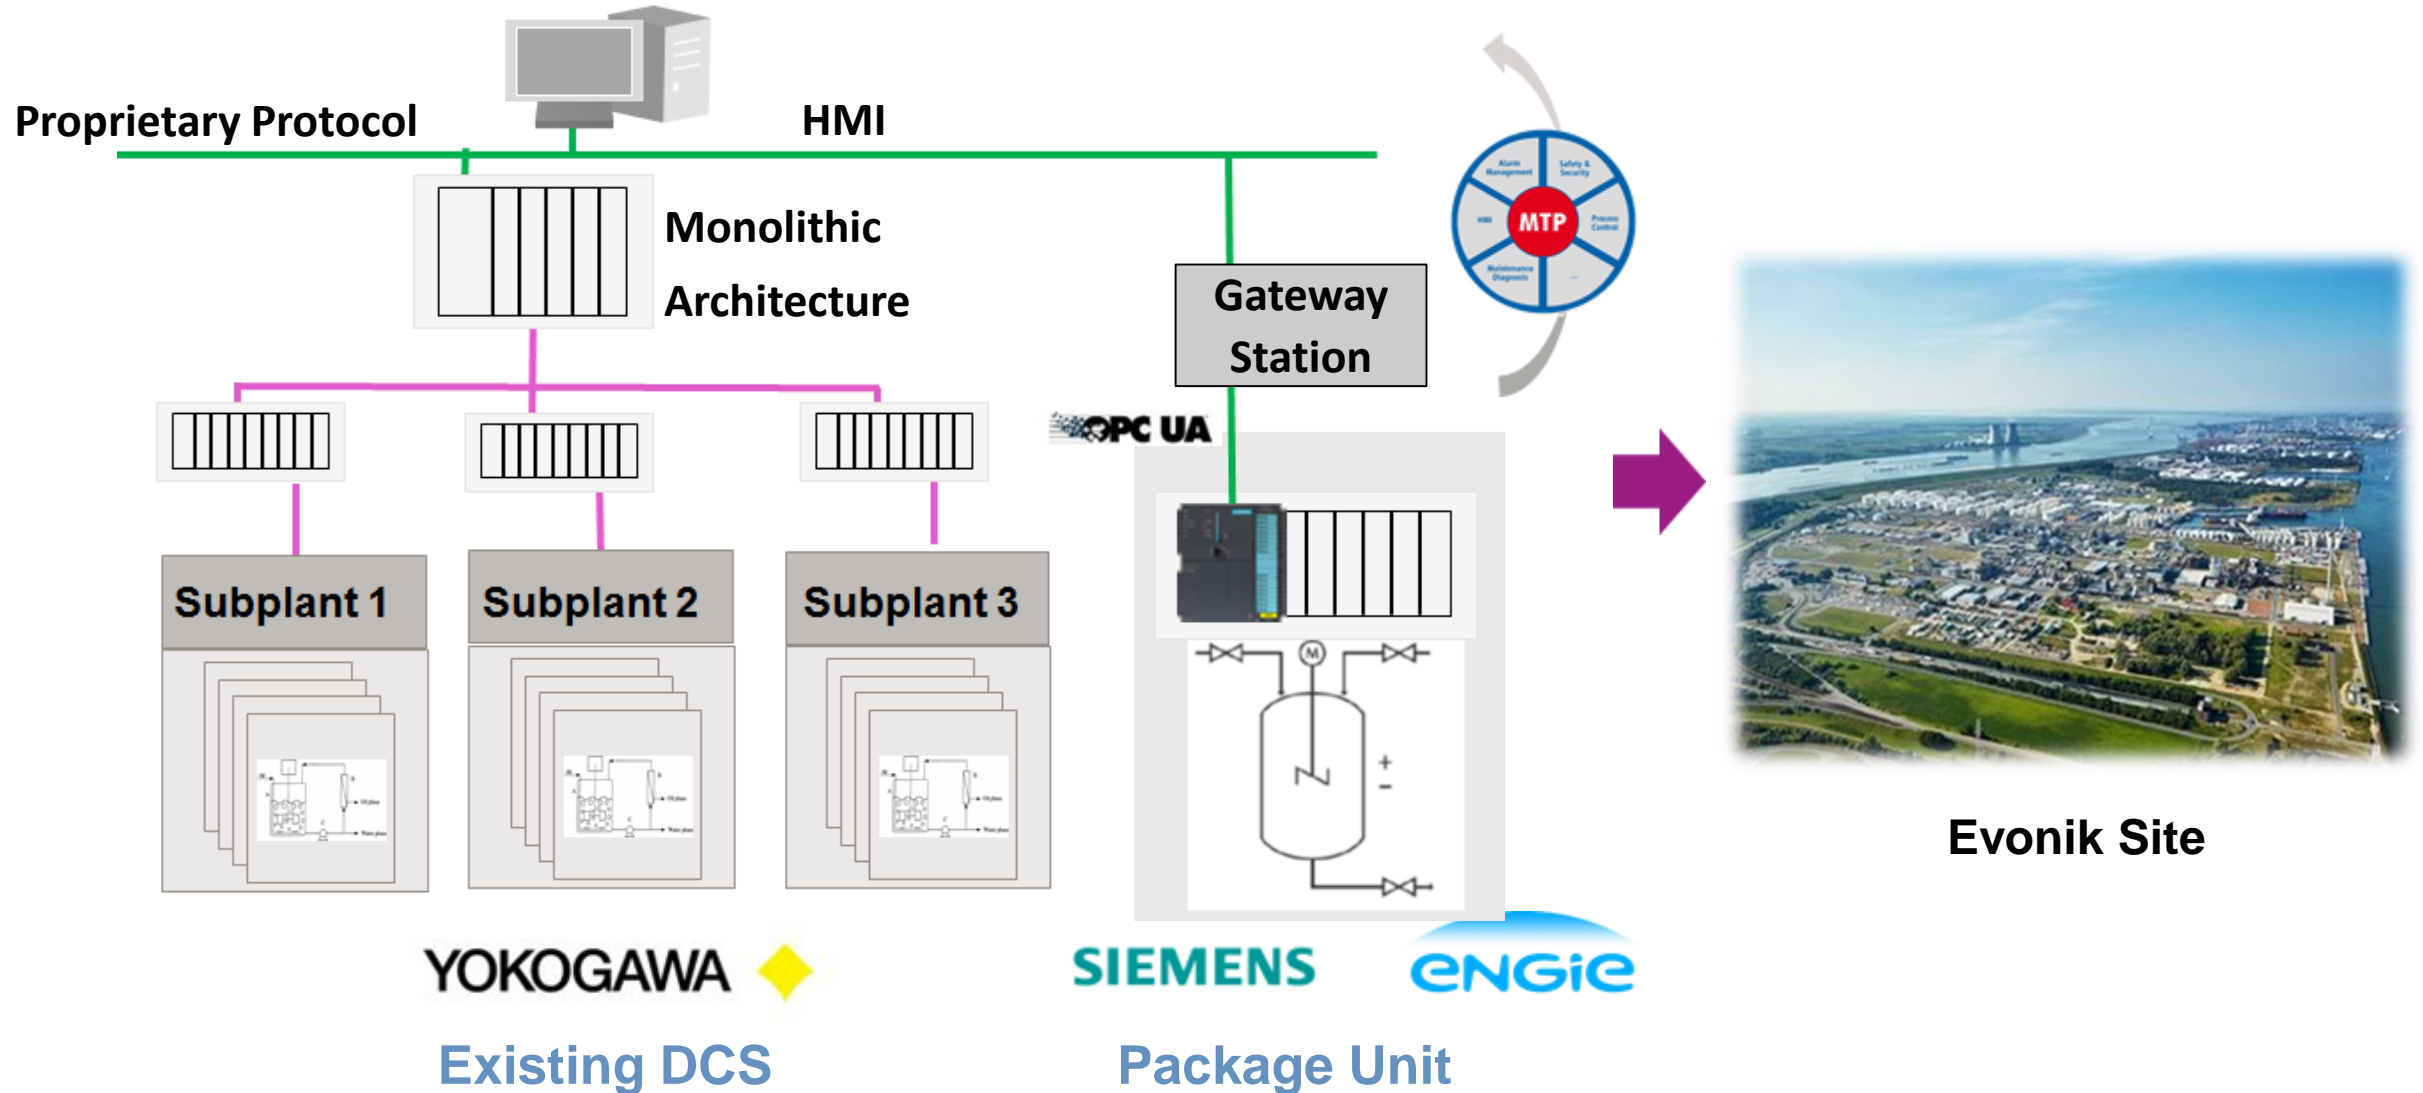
Proprietary Protocol

HMI

Monolithic Architecture

Gateway Station

MTP

Alarm Management

Safety & Security

Process Control

HMI

Maintenance Diagnosis

OPC UA

Subplant 1

Subplant 2

Subplant 3

YOKOGAWA

SIEMENS

engie

Existing DCS

Package Unit

Evonik Site